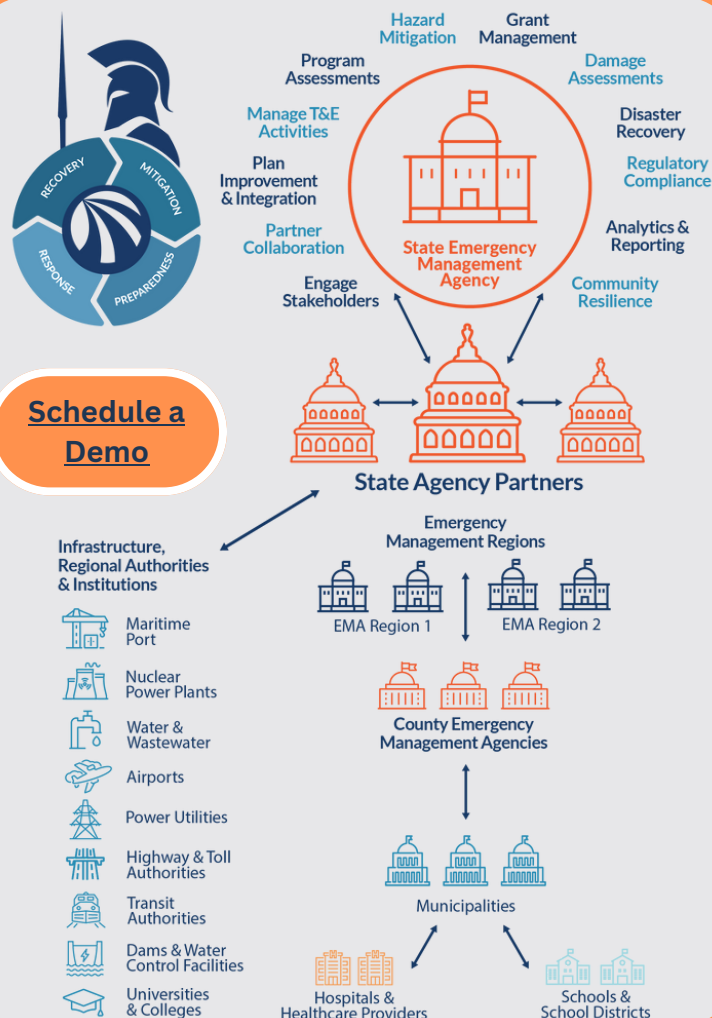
RECOVERY
MITIGATION
RESPONSE
PREPAREDNESS

Hazard Mitigation
Grant Management
Program Assessments
Damage Assessments
Manage T&E Activities
Disaster Recovery
Plan Improvement & Integration
Regulatory Compliance
Partner Collaboration
Analytics & Reporting
Engage Stakeholders
Community Resilience

State Emergency Management Agency

Schedule a Demo

State Agency Partners

Infrastructure, Regional Authorities & Institutions

Maritime Port
Nuclear Power Plants
Water & Wastewater
Airports
Power Utilities
Highway & Toll Authorities
Transit Authorities
Dams & Water Control Facilities
Universities & Colleges

Emergency Management Regions
EMA Region 1
EMA Region 2

County Emergency Management Agencies

Municipalities

Hospitals & Healthcare Providers
Schools & School Districts